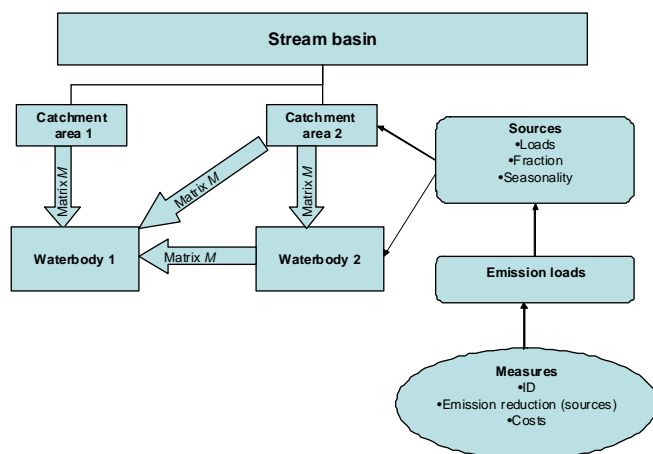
Stream basin

Catchment area 1

Catchment area 2

Sources
•Loads
•Fraction
•Seasonality

Matrix M

Matrix M

Matrix M

Waterbody 1

Matrix M

Waterbody 2

Emission loads

Measures
•ID
•Emission reduction (sources)
•Costs